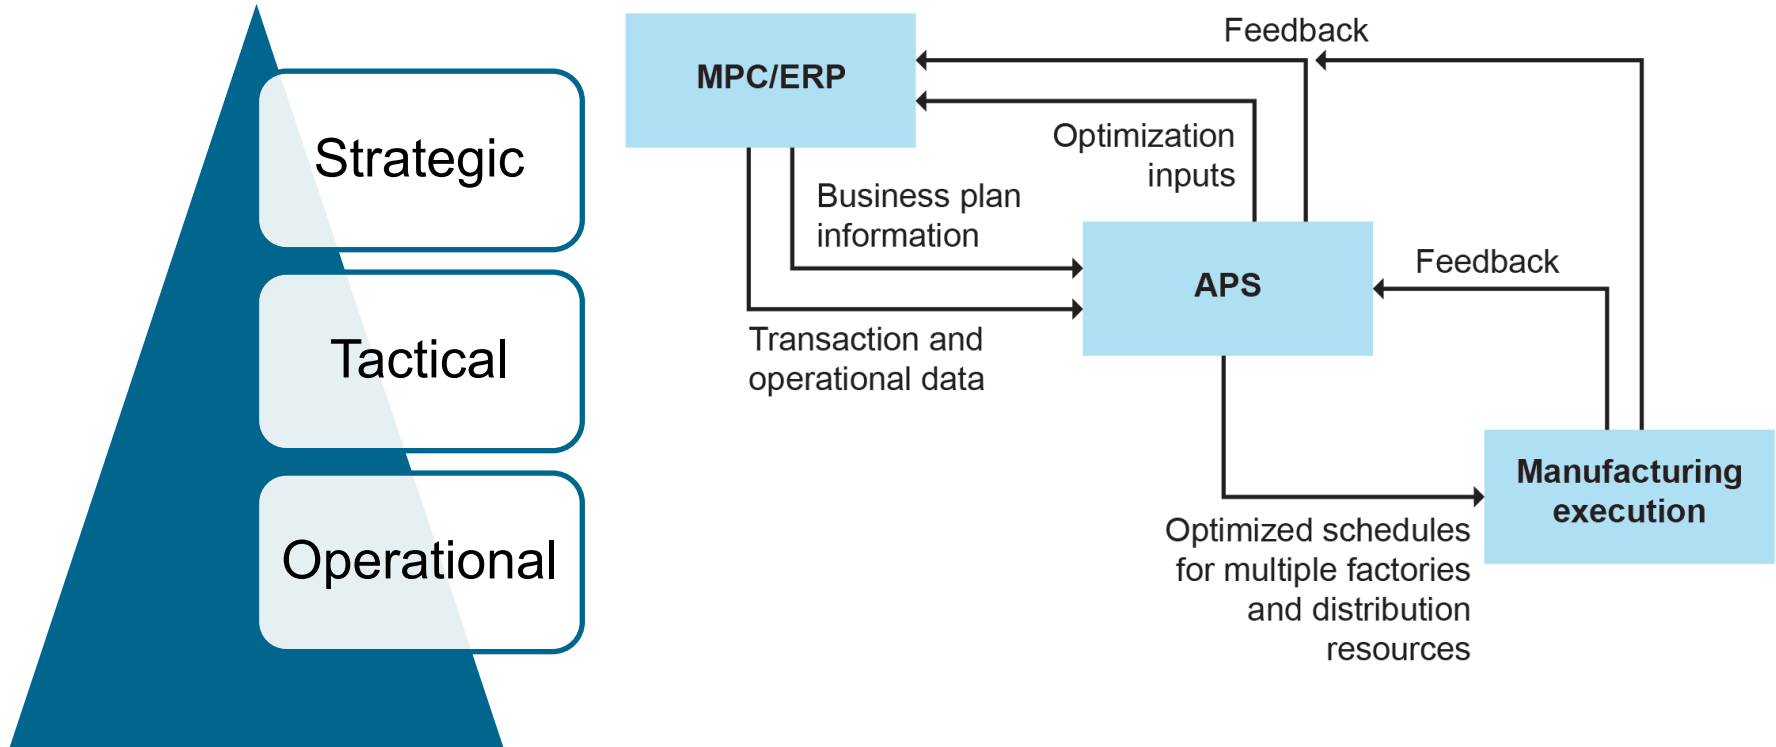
Strategic

Tactical

Operational

MPC/ERP

Feedback

Optimization inputs

Business plan information

APS

Feedback

Transaction and operational data

Manufacturing execution

Optimized schedules for multiple factories and distribution resources